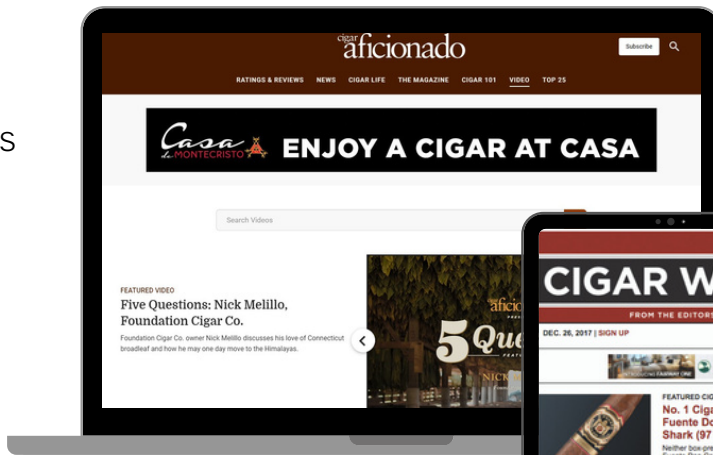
S

cigar aficionado

Subscribe

RATINGS & REVIEWS NEWS CIGAR LIFE THE MAGAZINE CIGAR 101 VIDEO TOP 25

Casa de MONTECRISTO ENJOY A CIGAR AT CASA

Search Videos

FEATURED VIDEO

Five Questions: Nick Melillo, Foundation Cigar Co.

Foundation Cigar Co. owner Nick Melillo discusses his love of Connecticut broadleaf and how he may one day move to the Himalayas.

aficionado

5 Que

NICK

CIGAR W

FROM THE EDITORS

DEC. 26, 2017 | SIGN UP

FEATURED CIG

No. 1 Ciga Fuente Do Shark (97

Neither box-pre